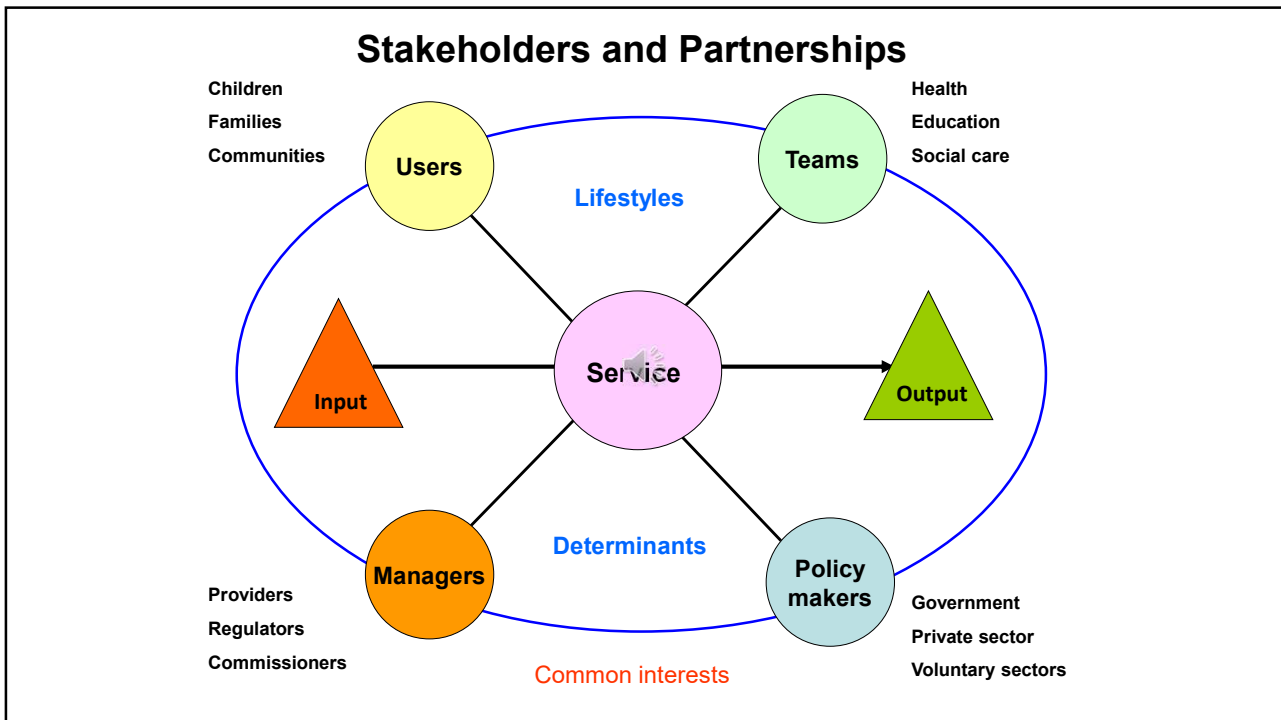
Stakeholders and Partnerships

Children
Families
Communities

Users

Health
Education
Social care

Teams

Lifestyles

Input

Service

Output

Determinants

Managers

Policy makers

Providers
Regulators
Commissioners

Government
Private sector
Voluntary sectors

Common interests